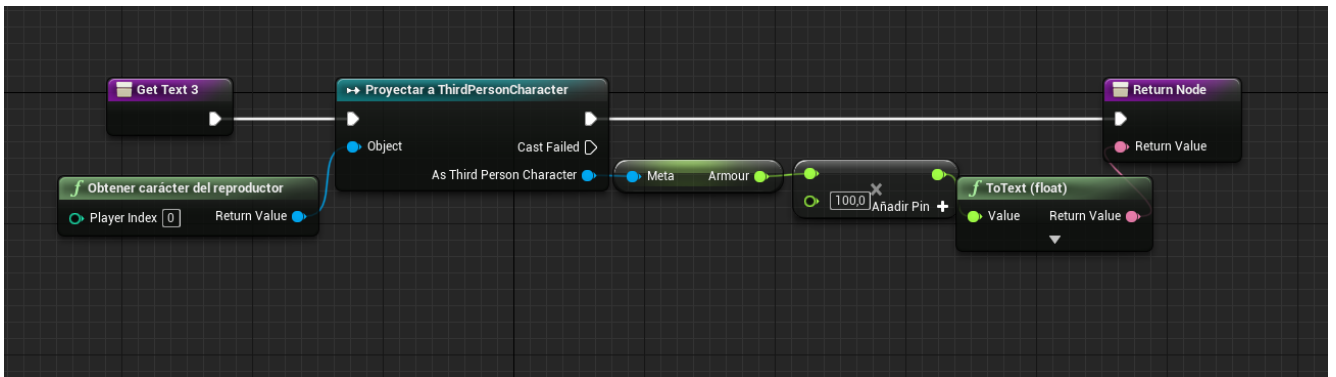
Get Text 3

Proyectar a ThirdPersonCharacter
Object
Cast Failed
As Third Person Character

Return Node
Return Value

Obtener carácter del reproductor
Player Index 0
Return Value

Meta
Armour

100,0
Añadir Pin +

ToText (float)
Value
Return Value